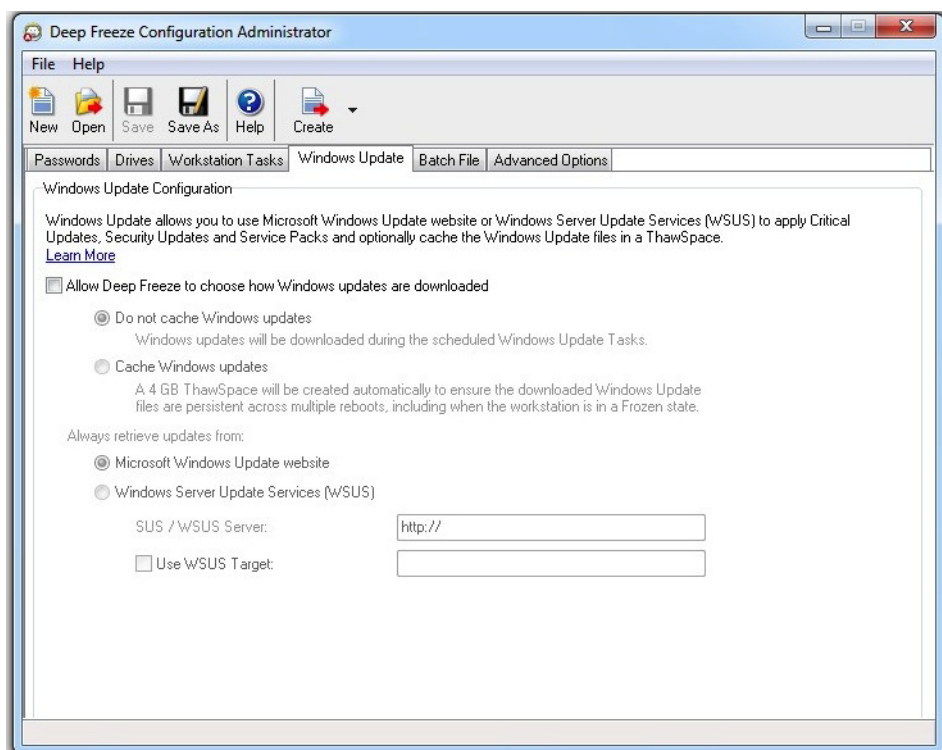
Deep Freeze Configuration Administrator

File Help

New Open Save Save As Help Create

Passwords | Drives | Workstation Tasks | Windows Update | Batch File | Advanced Options

Windows Update Configuration

Windows Update allows you to use Microsoft Windows Update website or Windows Server Update Services (WSUS) to apply Critical Updates, Security Updates and Service Packs and optionally cache the Windows Update files in a ThawSpace.
Learn More

Allow Deep Freeze to choose how Windows updates are downloaded

Do not cache Windows updates
Windows updates will be downloaded during the scheduled Windows Update Tasks.

Cache Windows updates
A 4 GB ThawSpace will be created automatically to ensure the downloaded Windows Update files are persistent across multiple reboots, including when the workstation is in a Frozen state.

Always retrieve updates from:

Microsoft Windows Update website

Windows Server Update Services (WSUS)

SUS / WSUS Server: http://

Use WSUS Target: